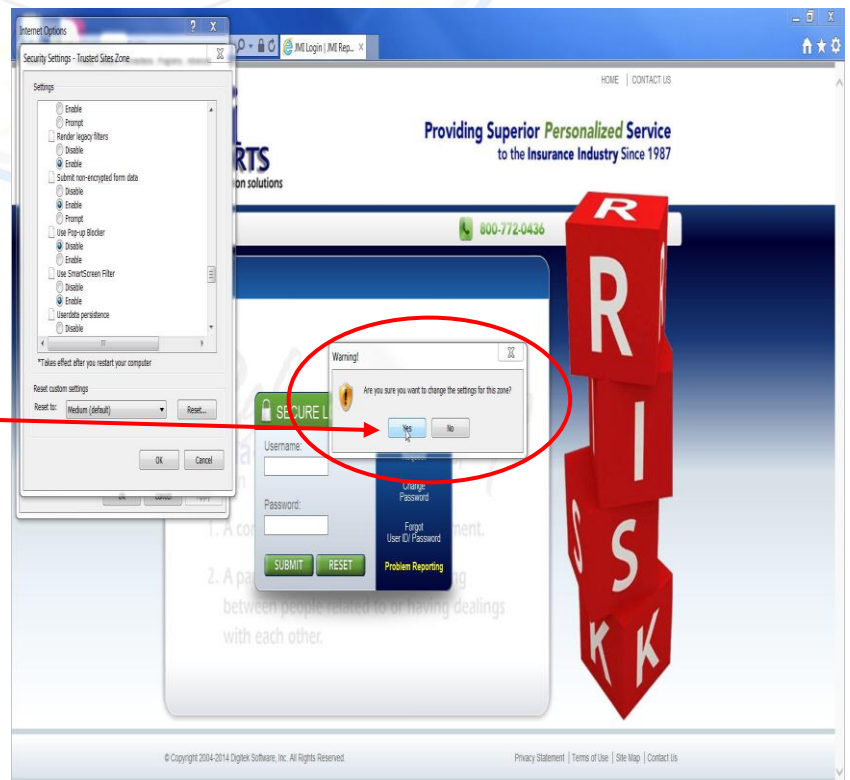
Internet Options
? X
Security Settings - Trusted Sites Zone
Settings
Enable
Prompt
Render legacy filters
Disable
Enable
Submit non-encrypted form data
Disable
Enable
Prompt
Use Pop-up Blocker
Disable
Enable
Use SmartScreen Filter
Disable
Enable
Userdata persistence
Disable
*Takes effect after you restart your computer
Reset custom settings
Reset to: Medium (default)
Reset...
OK
Cancel
OK Cancel Apply

JMI Login | JMI Rep... ×

HOME | CONTACT US
RTS
on solutions
Providing Superior Personalized Service
to the Insurance Industry Since 1987
800-772-0436

Warning!
Are you sure you want to change the settings for this zone?
Yes
No

SECURE L
Username:
Password:
SUBMIT
RESET
Change Password
Forgot User ID/ Password
Problem Reporting

1. A co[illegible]ment.
2. A pa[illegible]g between people related to or having dealings with each other.

R
R
I
S
S
K
K

© Copyright 2004-2014 Digitek Software, Inc. All Rights Reserved.
Privacy Statement | Terms of Use | Site Map | Contact Us